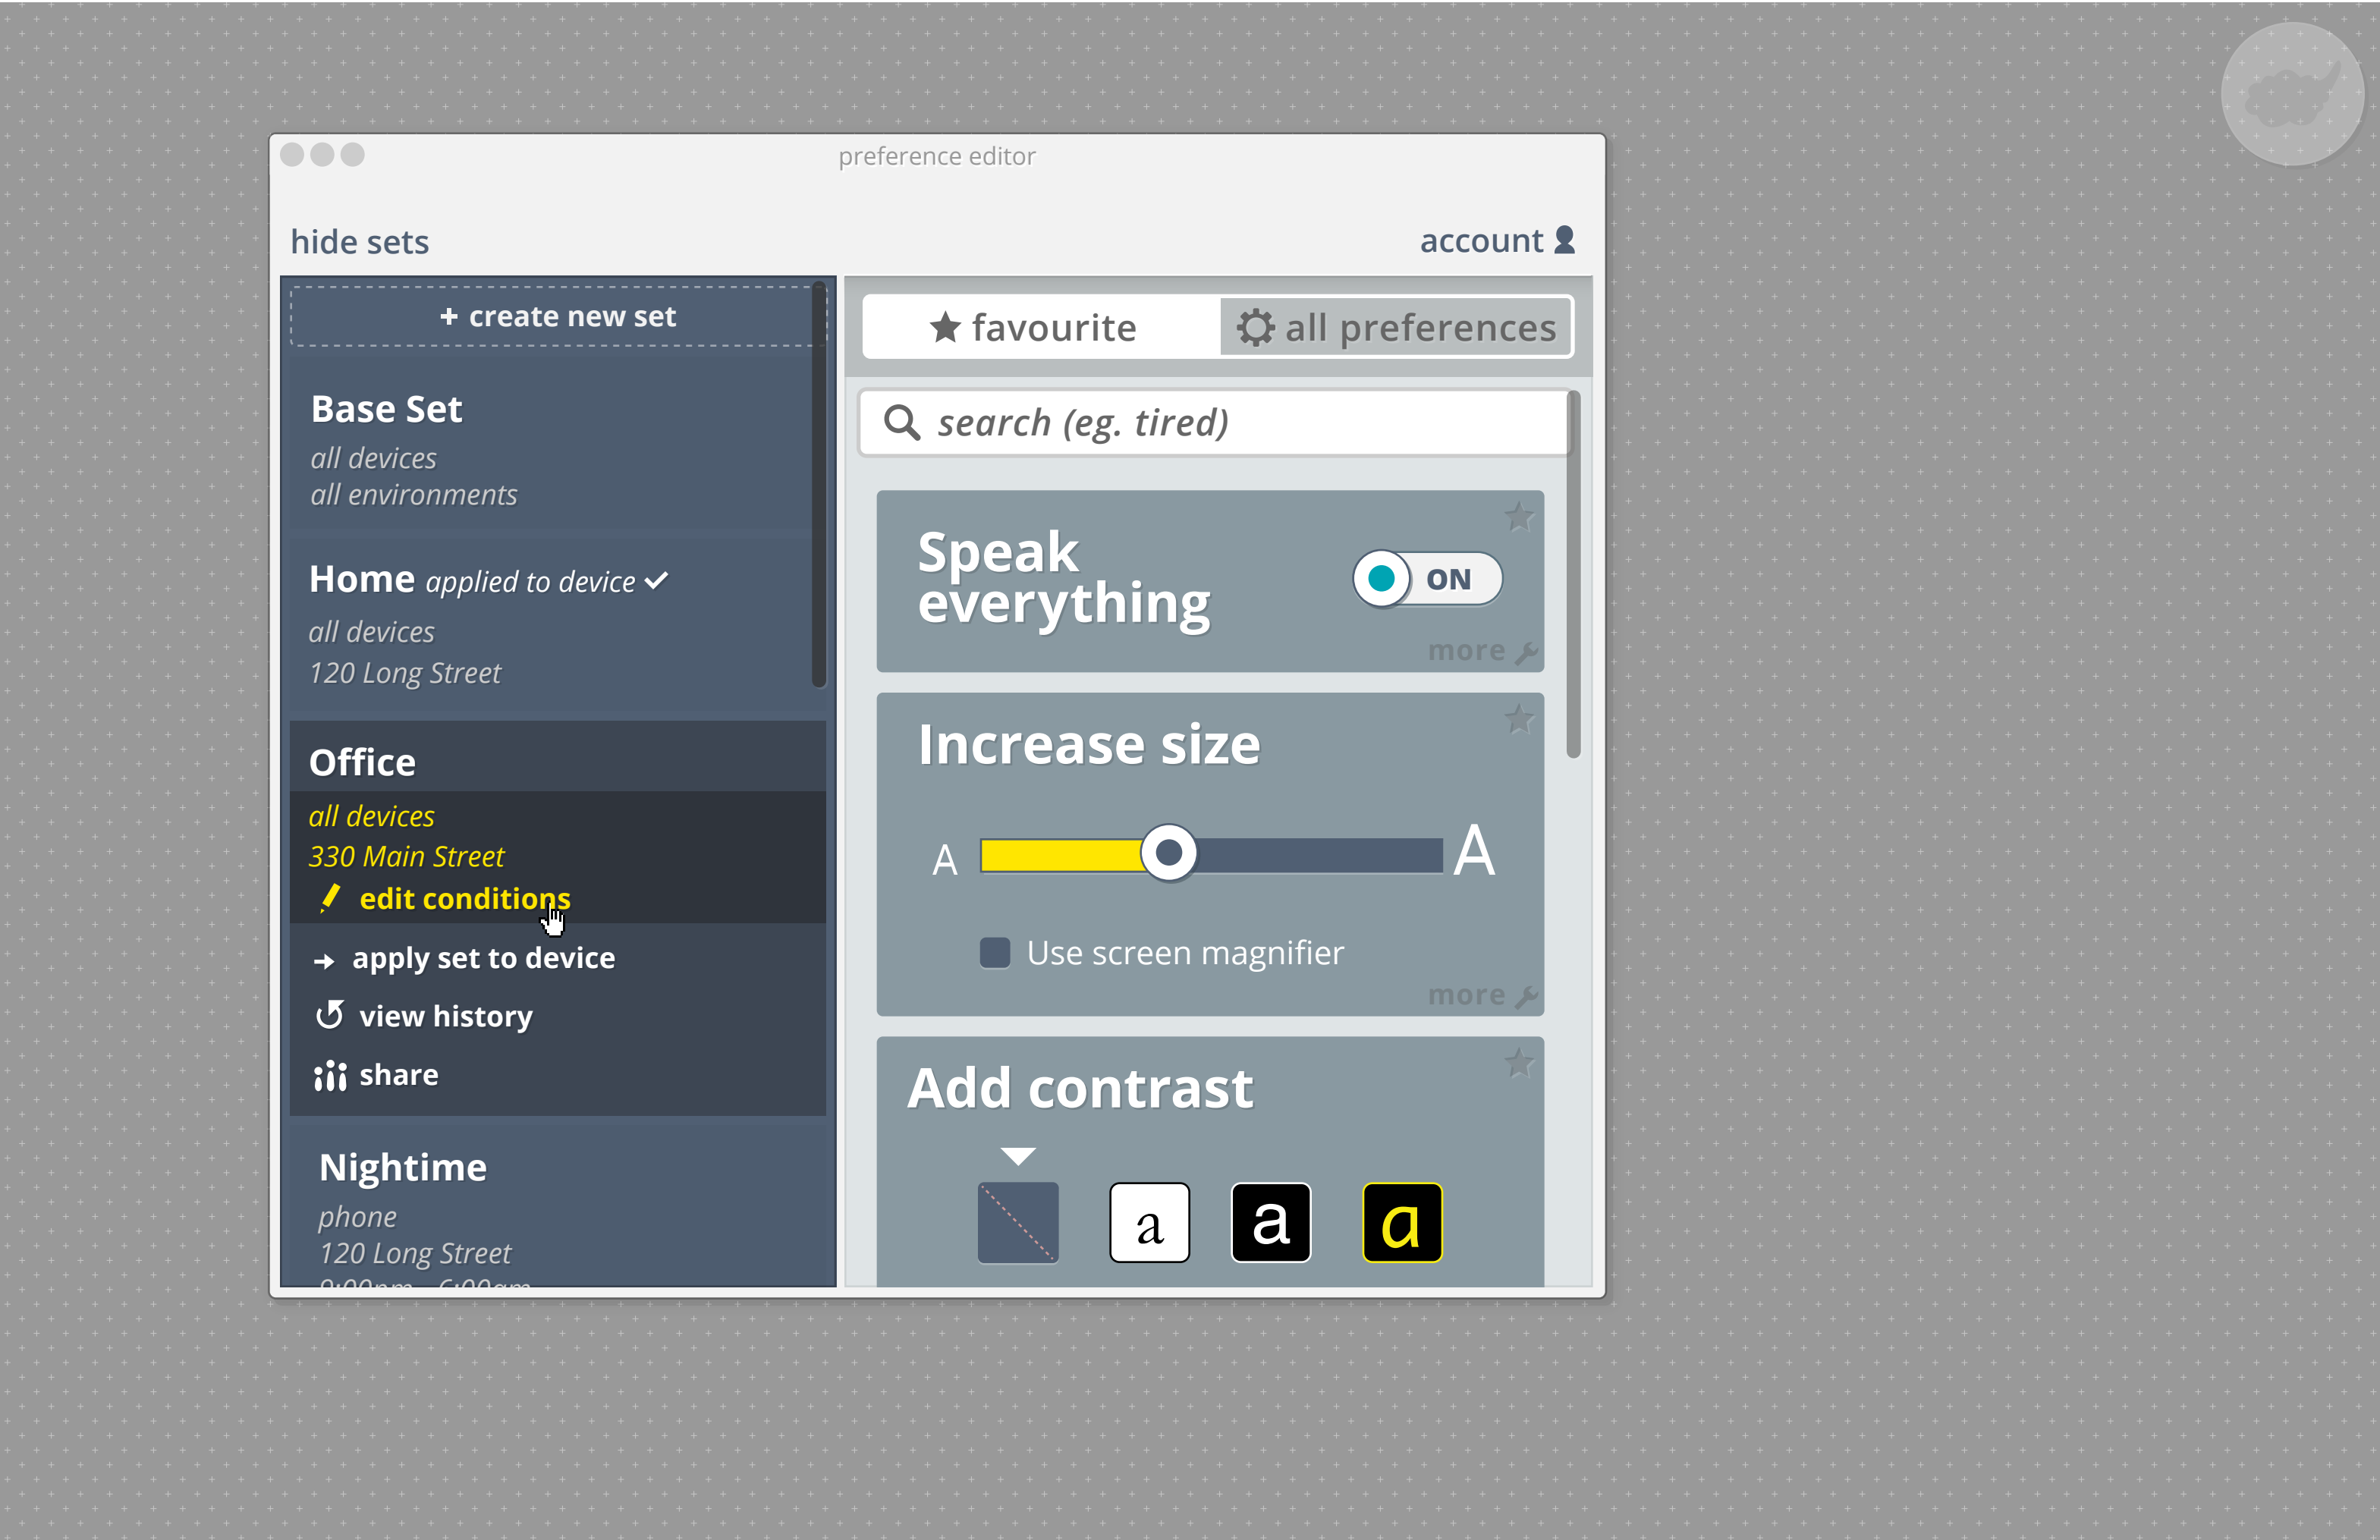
preference editor

hide sets

account

+ create new set

Base Set
all devices
all environments

Home applied to device ✓
all devices
120 Long Street

Office
all devices
330 Main Street
edit conditions
→ apply set to device
view history
share

Nightime
phone
120 Long Street
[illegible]

★ favourite

all preferences

search (eg. tired)

Speak everything

ON

more

Increase size

A

A

Use screen magnifier

more

Add contrast

a

a

a